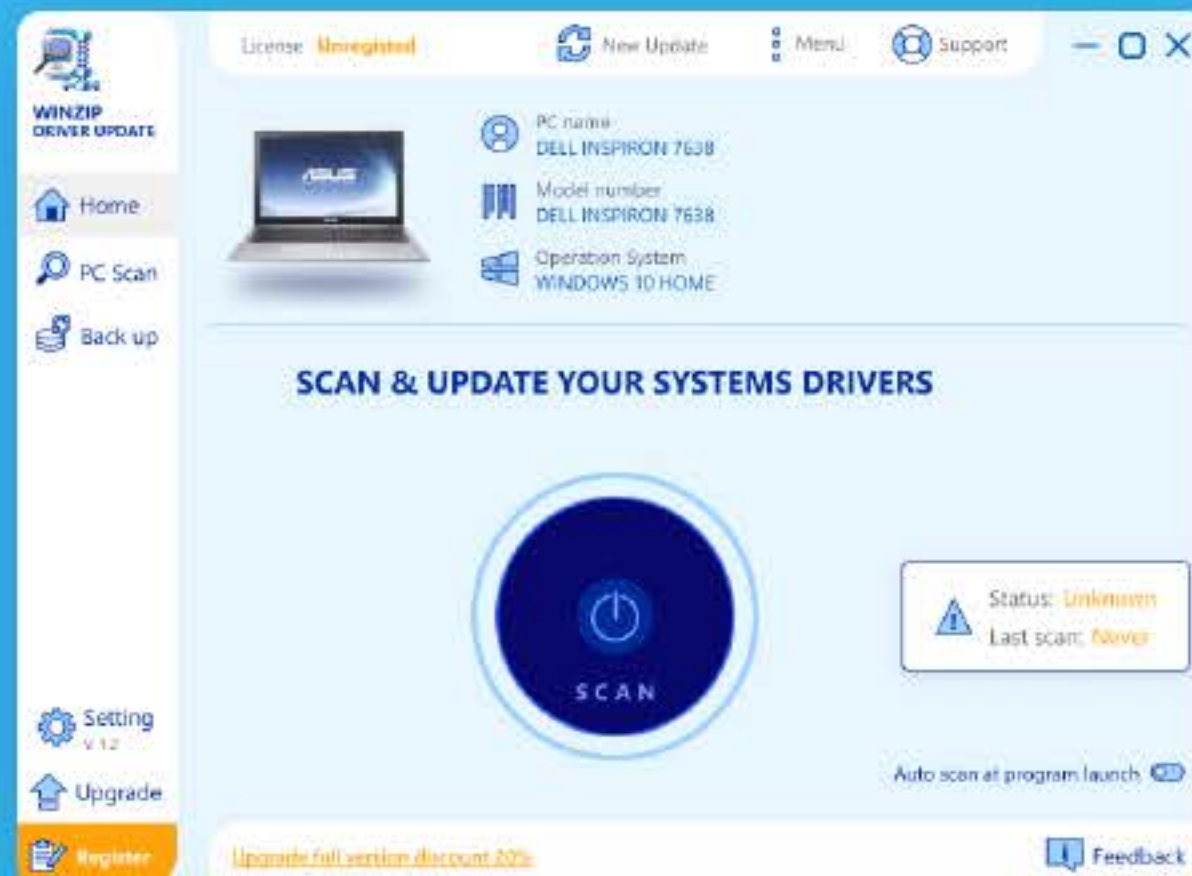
WINZIP DRIVER UPDATE

License: Unregisted

New Update

Menu

Support

Home

PC Scan

Back up

ASUS

PC name
DELL INSPIRON 7638

Model number
DELL INSPIRON 7638

Operation System
WINDOWS 10 HOME

SCAN & UPDATE YOUR SYSTEMS DRIVERS

SCAN

Status: Unknown
Last scan: Never

Auto scan at program launch

Setting
v 1.2

Upgrade

Register

Upgrade full version discount 20%

Feedback